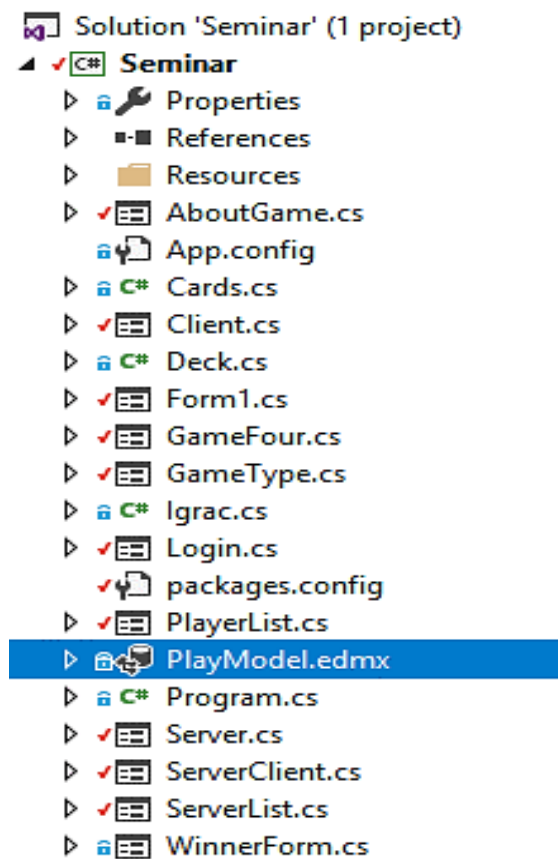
Solution 'Seminar' (1 project)
C# Seminar
Properties
References
Resources
AboutGame.cs
App.config
C# Cards.cs
Client.cs
C# Deck.cs
Form1.cs
GameFour.cs
GameType.cs
C# Igrac.cs
Login.cs
packages.config
PlayerList.cs
PlayModel.edmx
C# Program.cs
Server.cs
ServerClient.cs
ServerList.cs
WinnerForm.cs